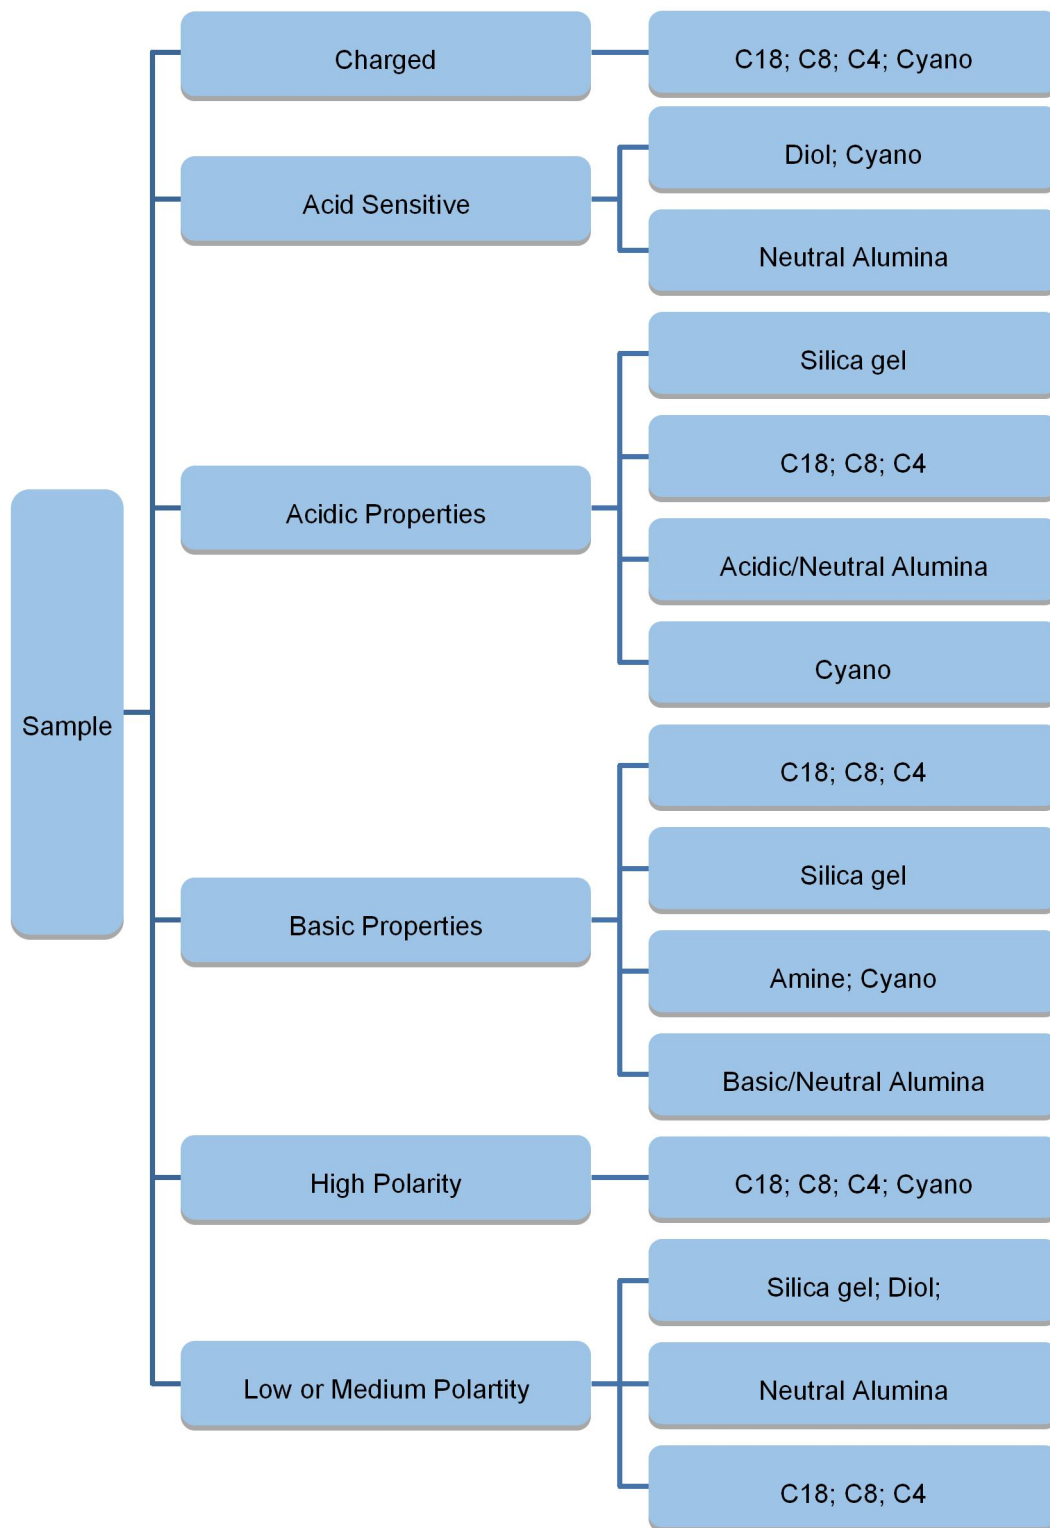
Sample

Charged
C18; C8; C4; Cyano

Acid Sensitive
Diol; Cyano
Neutral Alumina

Acidic Properties
Silica gel
C18; C8; C4
Acidic/Neutral Alumina
Cyano

Basic Properties
C18; C8; C4
Silica gel
Amine; Cyano
Basic/Neutral Alumina

High Polarity
C18; C8; C4; Cyano

Low or Medium Polartity
Silica gel; Diol;
Neutral Alumina
C18; C8; C4